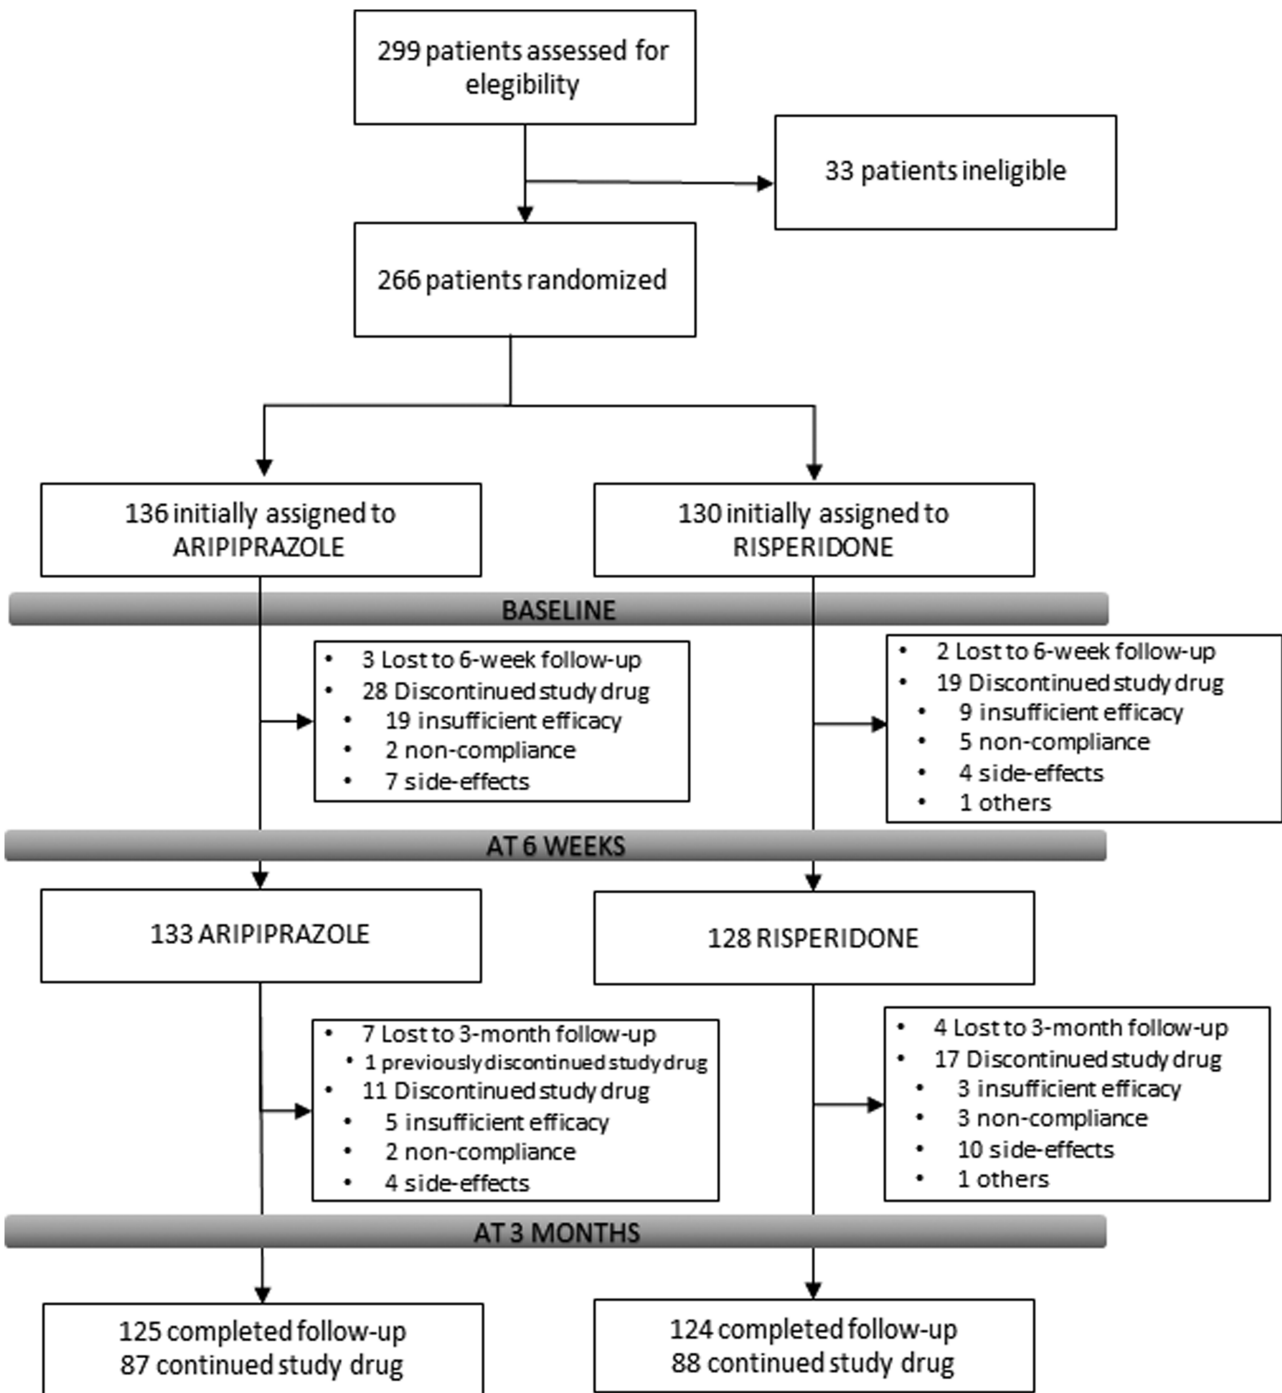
299 patients assessed for elegibility

33 patients ineligible

266 patients randomized

136 initially assigned to ARIPIPRAZOLE

130 initially assigned to RISPERIDONE

BASELINE

- 3 Lost to 6-week follow-up
- 28 Discontinued study drug
  - 19 insufficient efficacy
  - 2 non-compliance
  - 7 side-effects

- 2 Lost to 6-week follow-up
- 19 Discontinued study drug
  - 9 insufficient efficacy
  - 5 non-compliance
  - 4 side-effects
  - 1 others

AT 6 WEEKS

133 ARIPIPRAZOLE

128 RISPERIDONE

- 7 Lost to 3-month follow-up
  - 1 previously discontinued study drug
- 11 Discontinued study drug
  - 5 insufficient efficacy
  - 2 non-compliance
  - 4 side-effects

- 4 Lost to 3-month follow-up
- 17 Discontinued study drug
  - 3 insufficient efficacy
  - 3 non-compliance
  - 10 side-effects
  - 1 others

AT 3 MONTHS

125 completed follow-up
87 continued study drug

124 completed follow-up
88 continued study drug